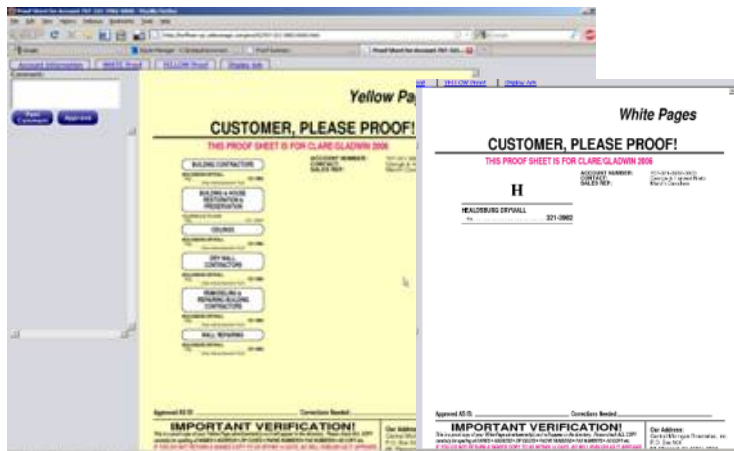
Account Information | WHITE Proof | YELLOW Proof | Display Ads

Comments:

Post Comment | Approve

Yellow Pages

CUSTOMER, PLEASE PROOF!

THIS PROOF SHEET IS FOR CLARE/GLADWIN 2006

ACCOUNT NUMBER:
CONTACT:
SALES REP:

BUILDING CONTRACTORS

BUILDING & HOUSE RESTORATION & PRESERVATION

CEILINGS

DRY WALL CONTRACTORS

REMODELING & REPAIRING BUILDING CONTRACTORS

WALL REPAIRING

Approved AS IS:
Corrections Needed:

IMPORTANT VERIFICATION!

Our Address:

YELLOW Proof | Display Ads

White Pages

CUSTOMER, PLEASE PROOF!

THIS PROOF SHEET IS FOR CLARE/GLADWIN 2006

ACCOUNT NUMBER:
CONTACT:
SALES REP:

H

HEALDSBURG DRYWALL
.......321-3982

Approved AS IS:
Corrections Needed:

IMPORTANT VERIFICATION!

Our Address:
Central Michigan Directories, Inc.
P.O. Box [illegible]